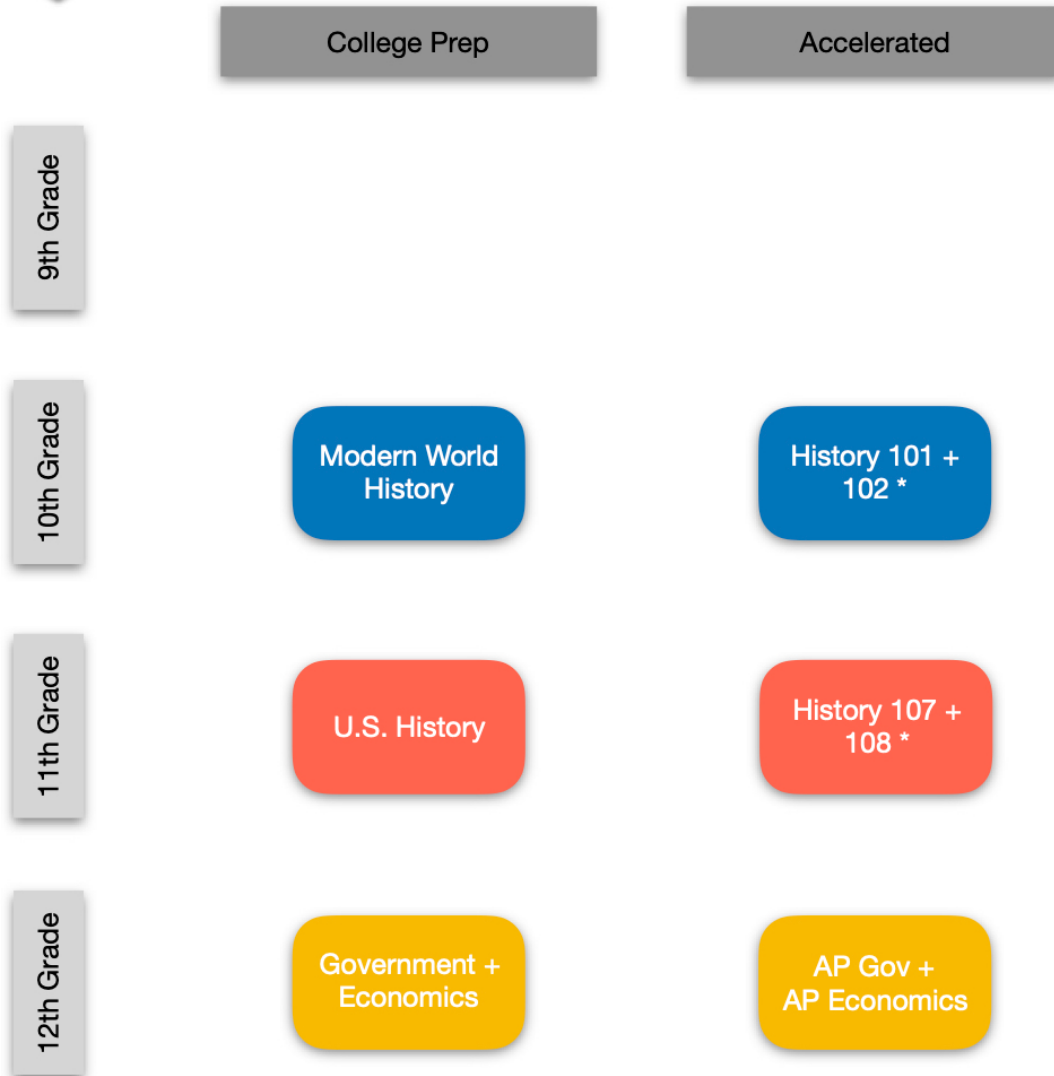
| | College Prep | Accelerated |
|---|---|---|
| 9th Grade | | |
| 10th Grade | Modern World History | History 101 + 102 * |
| 11th Grade | U.S. History | History 107 + 108 * |
| 12th Grade | Government + Economics | AP Gov + AP Economics |